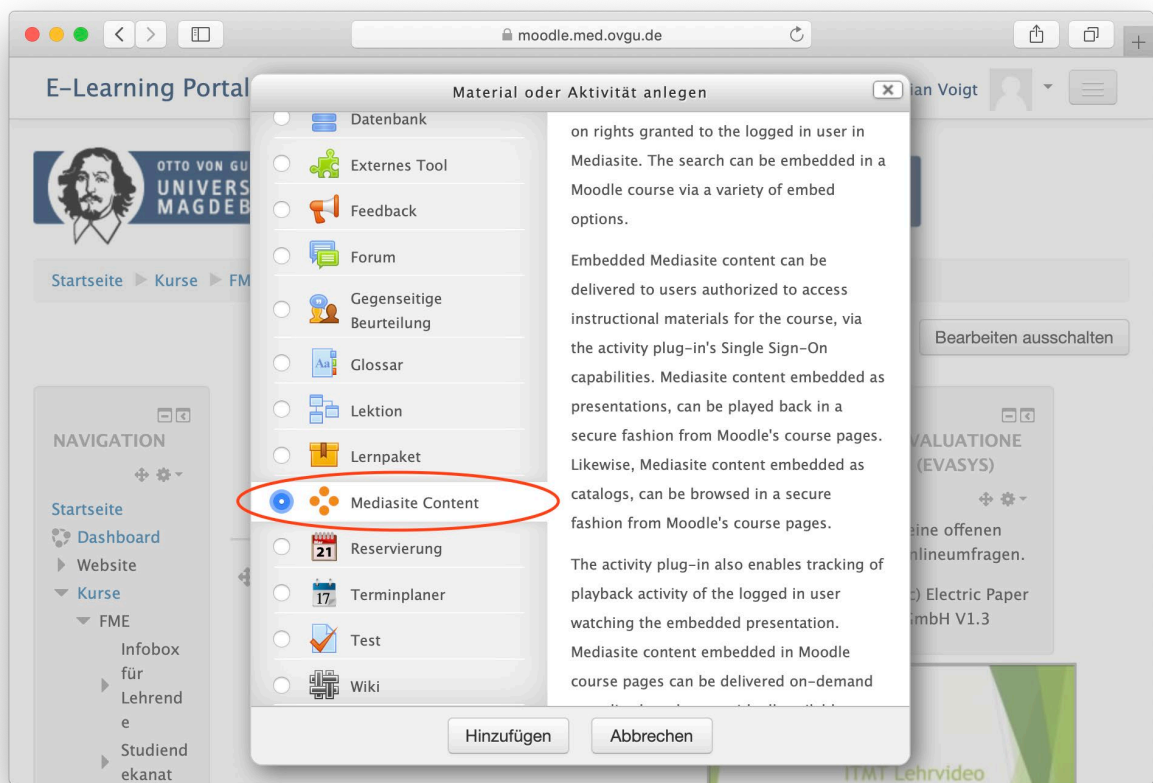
moodle.med.ovgu.de

E-Learning Portal

Material oder Aktivität anlegen

ian Voigt

OTTO VON GU
UNIVERS
MAGDEB

Startseite ▶ Kurse ▶ FM

Datenbank
Externes Tool
Feedback
Forum
Gegenseitige Beurteilung
Glossar
Lektion
Lernpaket
Mediasite Content
Reservierung
Terminplaner
Test
Wiki

on rights granted to the logged in user in Mediasite. The search can be embedded in a Moodle course via a variety of embed options.

Embedded Mediasite content can be delivered to users authorized to access instructional materials for the course, via the activity plug-in's Single Sign-On capabilities. Mediasite content embedded as presentations, can be played back in a secure fashion from Moodle's course pages. Likewise, Mediasite content embedded as catalogs, can be browsed in a secure fashion from Moodle's course pages.

The activity plug-in also enables tracking of playback activity of the logged in user watching the embedded presentation. Mediasite content embedded in Moodle course pages can be delivered on-demand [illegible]

Hinzufügen Abbrechen

Bearbeiten ausschalten

NAVIGATION
Startseite
Dashboard
Website
Kurse
FME
Infobox für Lehrende
Studiendekanat

VALUATIONE
(EVASYS)
eine offenen
nlineumfragen.
c) Electric Paper
mbH V1.3

ITMT Lehrvideo